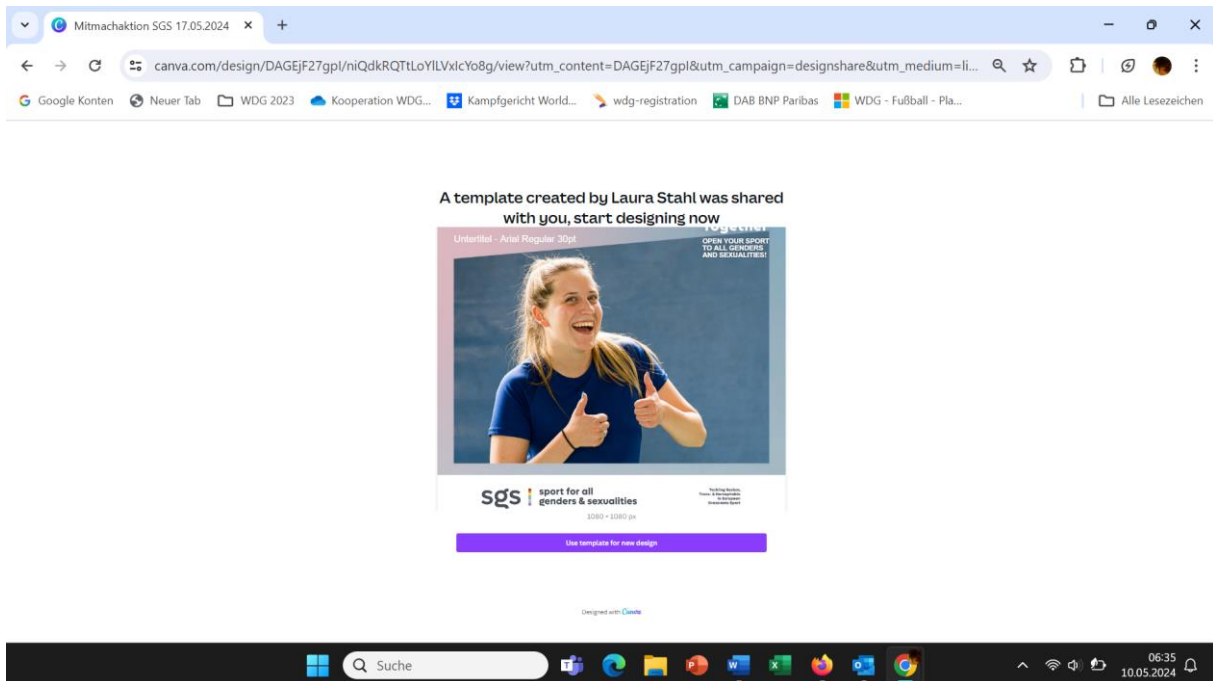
Mitmachaktion SGS 17.05.2024 ×

canva.com/design/DAGEjF27gpI/niQdkRQTtLoYlLVxlcYo8g/view?utm_content=DAGEjF27gpI&utm_campaign=designshare&utm_medium=li...

Google Konten | Neuer Tab | WDG 2023 | Kooperation WDG... | Kampfgericht World... | wdg-registration | DAB BNP Paribas | WDG - Fußball - Pla... | Alle Lesezeichen

A template created by Laura Stahl was shared with you, start designing now

Untertitel - Arial Regular 30pt

together

OPEN YOUR SPORT TO ALL GENDERS AND SEXUALITIES!

sgs | sport for all genders & sexualities

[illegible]

1080 × 1080 px

Use template for new design

Designed with Canva

Suche

06:35
10.05.2024